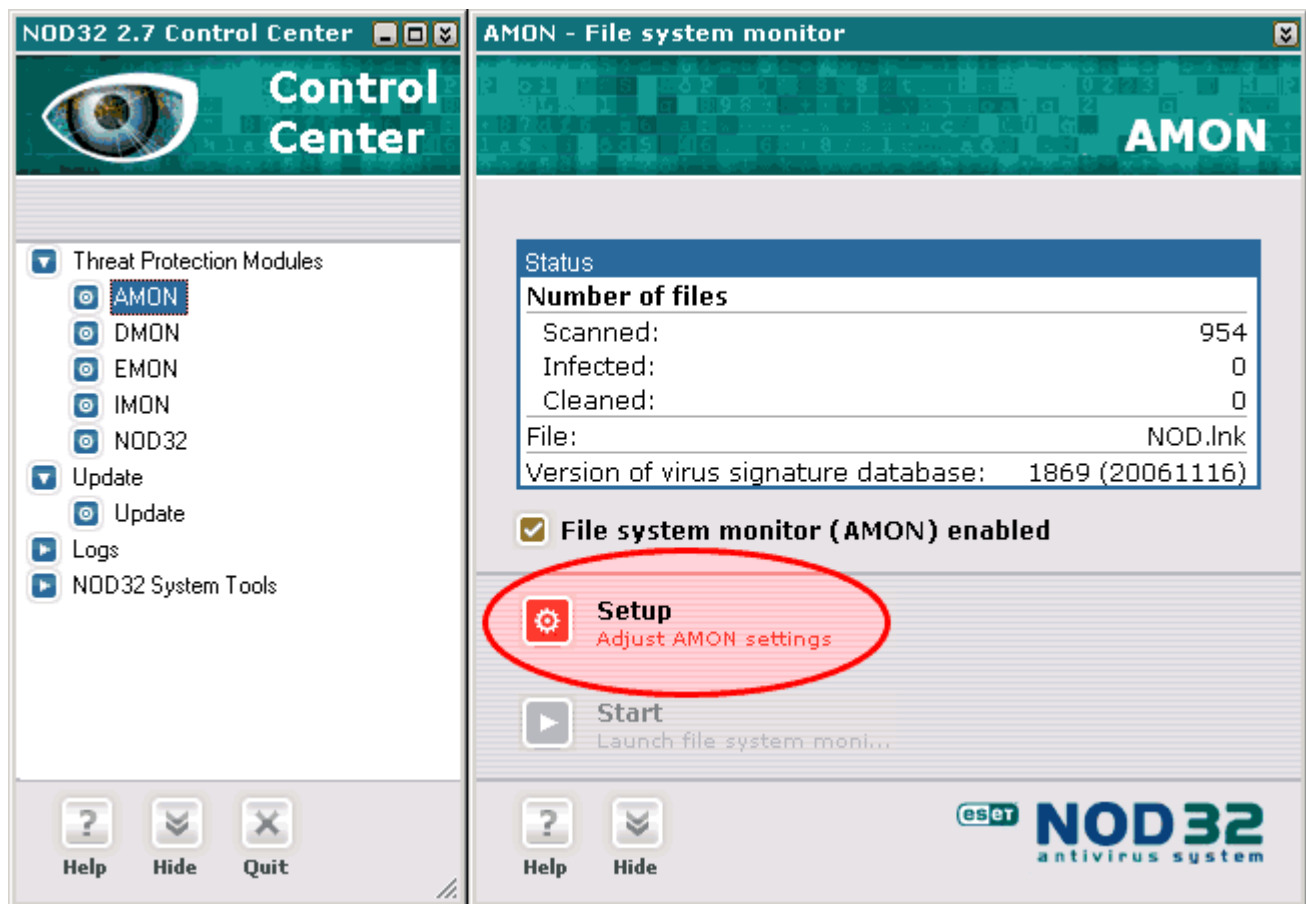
NOD32 2.7 Control Center

Control Center

Threat Protection Modules
AMON
DMON
EMON
IMON
NOD32
Update
Update
Logs
NOD32 System Tools

Help Hide Quit

AMON - File system monitor

AMON

| Status | |
|---|---|
| Number of files | |
| Scanned: | 954 |
| Infected: | 0 |
| Cleaned: | 0 |
| File: | NOD.lnk |
| Version of virus signature database: | 1869 (20061116) |

File system monitor (AMON) enabled

Setup
Adjust AMON settings

Start
Launch file system moni...

Help Hide

eset NOD32
antivirus system